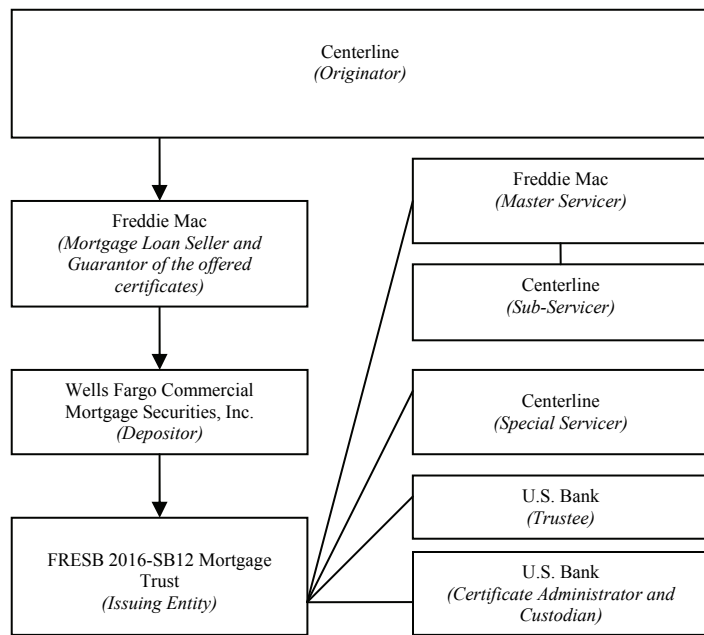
Centerline
(Originator)

Freddie Mac
(Mortgage Loan Seller and Guarantor of the offered certificates)

Wells Fargo Commercial Mortgage Securities, Inc.
(Depositor)

FRESB 2016-SB12 Mortgage Trust
(Issuing Entity)

Freddie Mac
(Master Servicer)

Centerline
(Sub-Servicer)

Centerline
(Special Servicer)

U.S. Bank
(Trustee)

U.S. Bank
(Certificate Administrator and Custodian)